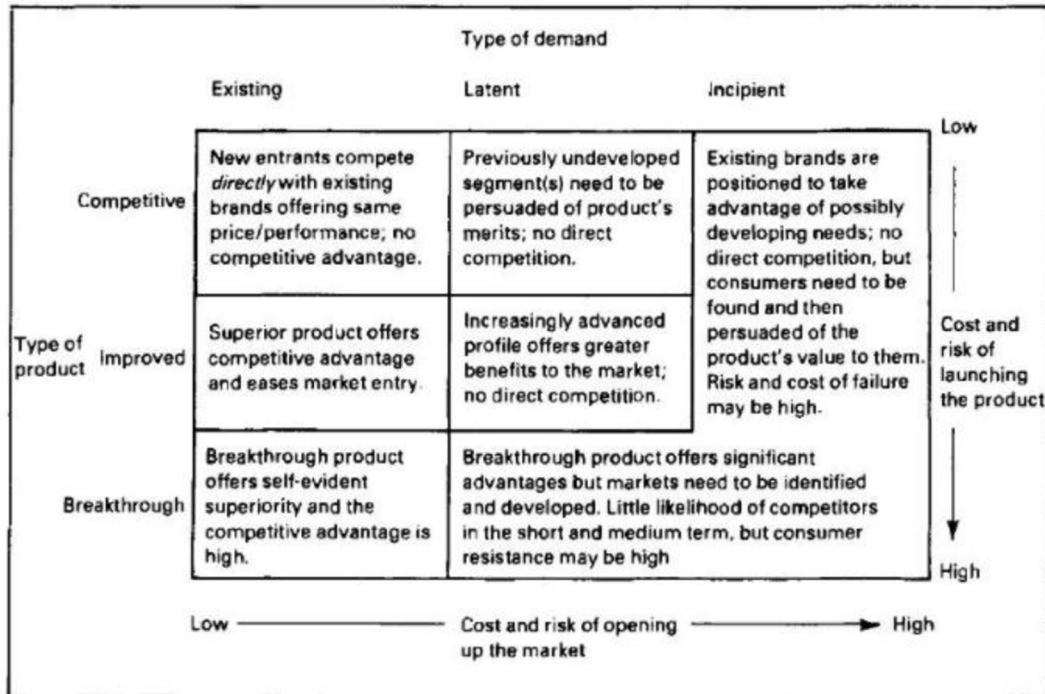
Type of demand

|  |  | Existing | Latent | Incipient |
|---|---|---|---|---|
| Type of product | Competitive | New entrants compete *directly* with existing brands offering same price/performance; no competitive advantage. | Previously undeveloped segment(s) need to be persuaded of product's merits; no direct competition. | Existing brands are positioned to take advantage of possibly developing needs; no direct competition, but consumers need to be found and then persuaded of the product's value to them. Risk and cost of failure may be high. |
| | Improved | Superior product offers competitive advantage and eases market entry. | Increasingly advanced profile offers greater benefits to the market; no direct competition. | |
| | Breakthrough | Breakthrough product offers self-evident superiority and the competitive advantage is high. | Breakthrough product offers significant advantages but markets need to be identified and developed. Little likelihood of competitors in the short and medium term, but consumer resistance may be high | |

Low

Cost and risk of launching the product

High

Low — Cost and risk of opening up the market → High